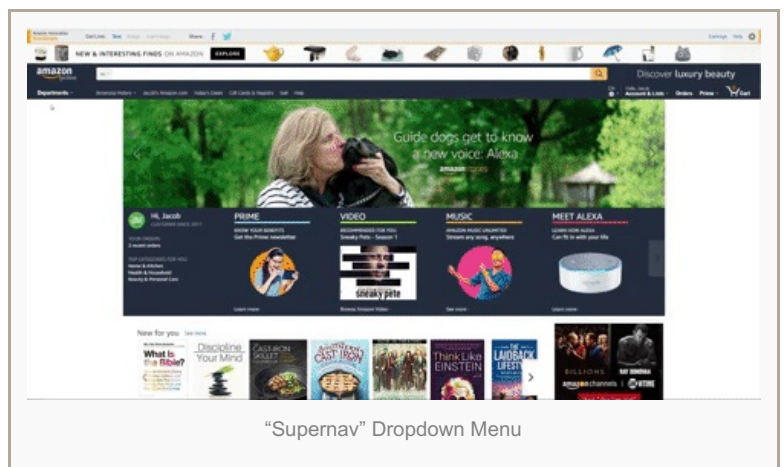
Share

NEW & INTERESTING FINDS ON AMAZON EXPLORE

amazon

Discover luxury beauty

Departments

Account & Lists Orders Prime Cart

Guide dogs get to know a new voice: Alexa

Hi, Jacob

PRIME

VIDEO

MUSIC

MEET ALEXA

sneaky pete

New for you

What is the Bible?

Discipline Your Mind

CAST IRON SKILLET

CAST IRON

Think Like EINSTEIN

THE LAIDBACK LIFESTYLE

BILLIONS

amazon channels SHOWTIME

"Supernav" Dropdown Menu